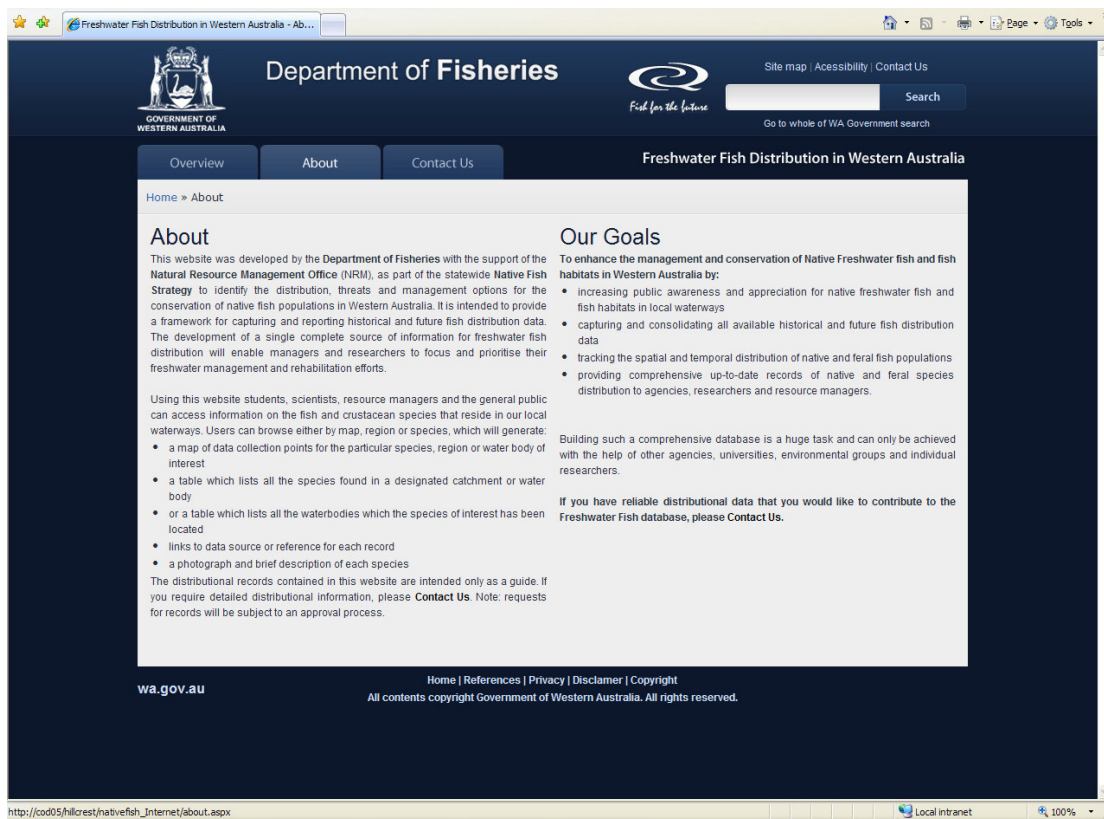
Freshwater Fish Distribution in Western Australia - Ab...

Page · Tools ·

GOVERNMENT OF WESTERN AUSTRALIA

Department of Fisheries

Fish for the future

Site map | Accessibility | Contact Us

Search

Go to whole of WA Government search

Overview

About

Contact Us

Freshwater Fish Distribution in Western Australia

Home » About

About

This website was developed by the Department of Fisheries with the support of the Natural Resource Management Office (NRM), as part of the statewide Native Fish Strategy to identify the distribution, threats and management options for the conservation of native fish populations in Western Australia. It is intended to provide a framework for capturing and reporting historical and future fish distribution data. The development of a single complete source of information for freshwater fish distribution will enable managers and researchers to focus and prioritise their freshwater management and rehabilitation efforts.

Using this website students, scientists, resource managers and the general public can access information on the fish and crustacean species that reside in our local waterways. Users can browse either by map, region or species, which will generate:

- a map of data collection points for the particular species, region or water body of interest
- a table which lists all the species found in a designated catchment or water body
- or a table which lists all the waterbodies which the species of interest has been located
- links to data source or reference for each record
- a photograph and brief description of each species

The distributional records contained in this website are intended only as a guide. If you require detailed distributional information, please Contact Us. Note: requests for records will be subject to an approval process.

Our Goals

To enhance the management and conservation of Native Freshwater fish and fish habitats in Western Australia by:

- increasing public awareness and appreciation for native freshwater fish and fish habitats in local waterways
- capturing and consolidating all available historical and future fish distribution data
- tracking the spatial and temporal distribution of native and feral fish populations
- providing comprehensive up-to-date records of native and feral species distribution to agencies, researchers and resource managers.

Building such a comprehensive database is a huge task and can only be achieved with the help of other agencies, universities, environmental groups and individual researchers.

If you have reliable distributional data that you would like to contribute to the Freshwater Fish database, please Contact Us.

wa.gov.au

Home | References | Privacy | Disclamer | Copyright

All contents copyright Government of Western Australia. All rights reserved.

http://cod05/hillcrest/nativefish_Internet/about.aspx

Local intranet

100%